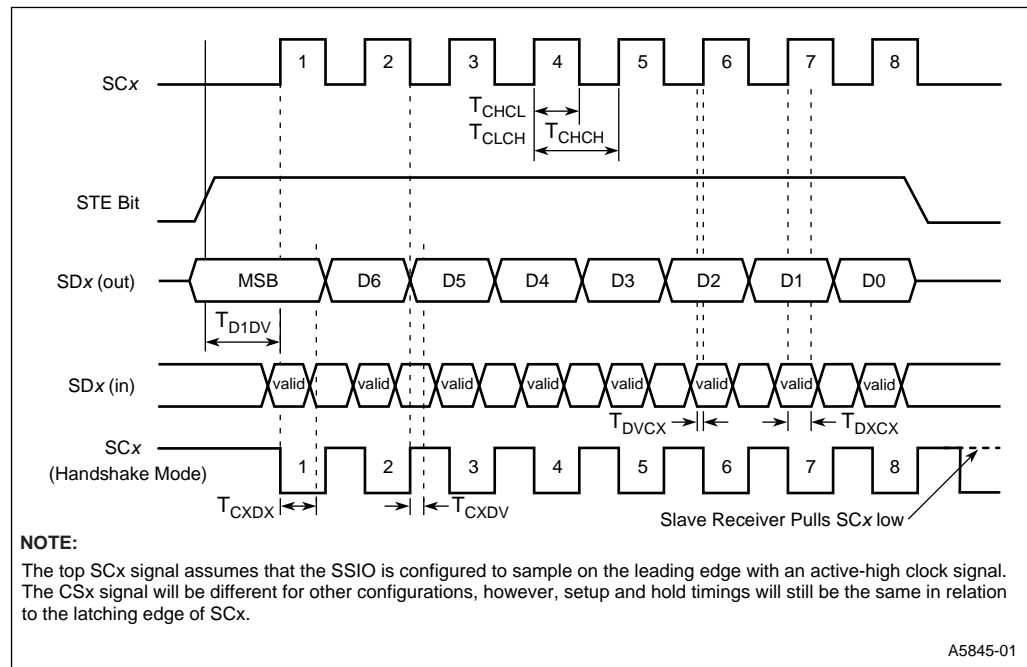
SC*x*

1 2 3 4 5 6 7 8

$T_{CHCL}$

$T_{CLCH}$ $T_{CHCH}$

STE Bit

SD*x* (out)

MSB D6 D5 D4 D3 D2 D1 D0

$T_{D1DV}$

SD*x* (in)

valid valid valid valid valid valid valid valid

$T_{DVCX}$ $T_{DXCX}$

SC*x*
(Handshake Mode)

1 2 3 4 5 6 7 8

$T_{CXDX}$ $T_{CXDV}$

Slave Receiver Pulls SC*x* low

NOTE:

The top SCx signal assumes that the SSIO is configured to sample on the leading edge with an active-high clock signal. The CSx signal will be different for other configurations, however, setup and hold timings will still be the same in relation to the latching edge of SCx.

A5845-01